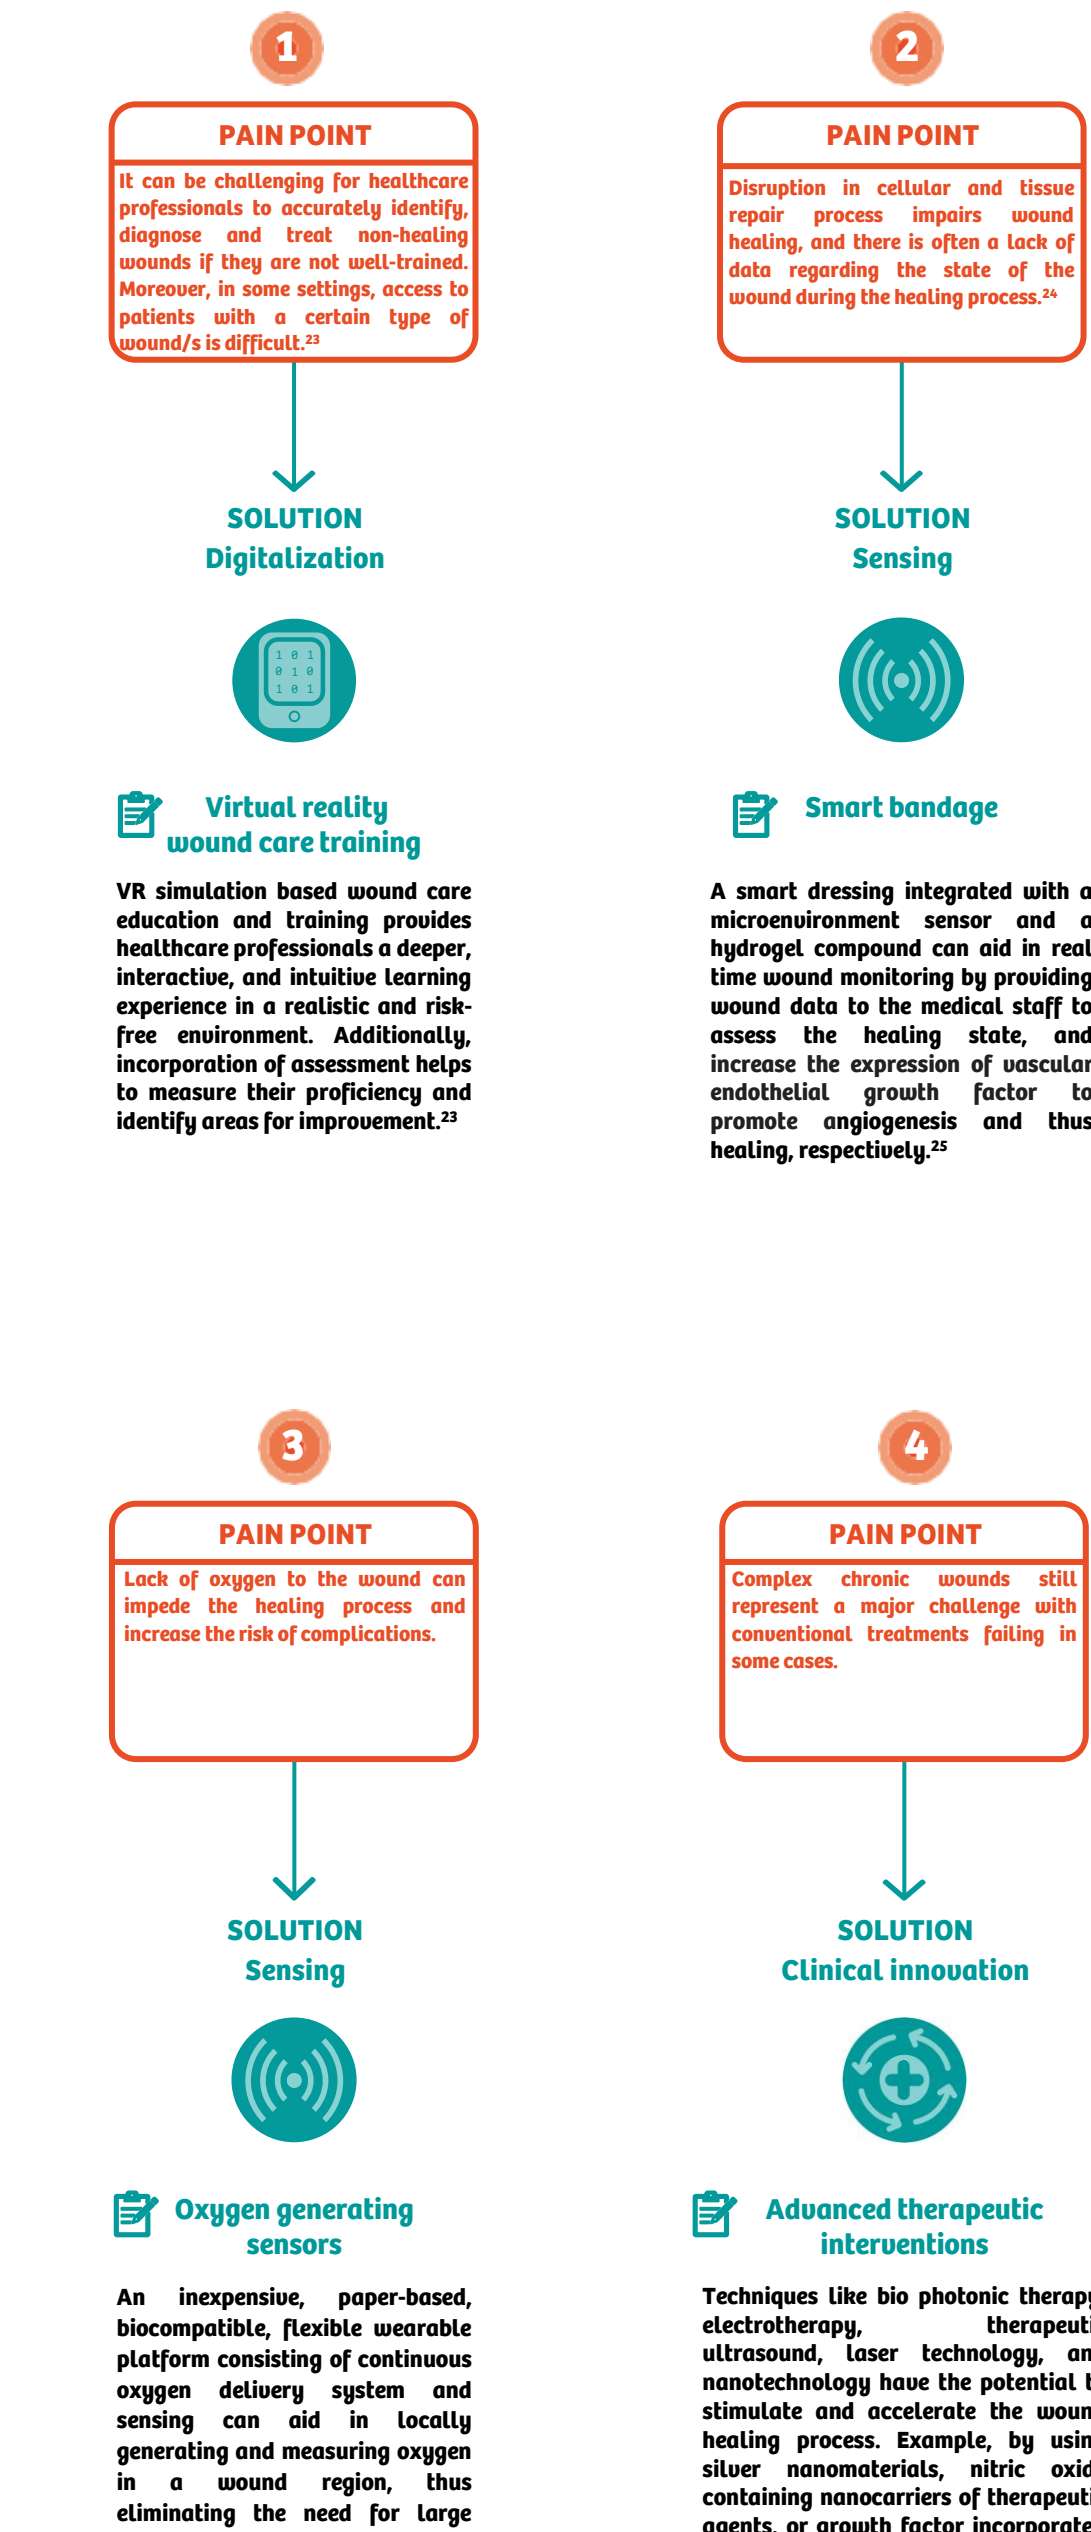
1

PAIN POINT

It can be challenging for healthcare professionals to accurately identify, diagnose and treat non-healing wounds if they are not well-trained. Moreover, in some settings, access to patients with a certain type of wound/s is difficult.$^{23}$

SOLUTION
Digitalization

1 0 1
0 1 0
1 0 1

Virtual reality wound care training

VR simulation based wound care education and training provides healthcare professionals a deeper, interactive, and intuitive learning experience in a realistic and risk-free environment. Additionally, incorporation of assessment helps to measure their proficiency and identify areas for improvement.$^{23}$

2

PAIN POINT

Disruption in cellular and tissue repair process impairs wound healing, and there is often a lack of data regarding the state of the wound during the healing process.$^{24}$

SOLUTION
Sensing

Smart bandage

A smart dressing integrated with a microenvironment sensor and a hydrogel compound can aid in real time wound monitoring by providing wound data to the medical staff to assess the healing state, and increase the expression of vascular endothelial growth factor to promote angiogenesis and thus healing, respectively.$^{25}$

3

PAIN POINT

Lack of oxygen to the wound can impede the healing process and increase the risk of complications.

SOLUTION
Sensing

Oxygen generating sensors

An inexpensive, paper-based, biocompatible, flexible wearable platform consisting of continuous oxygen delivery system and sensing can aid in locally generating and measuring oxygen in a wound region, thus eliminating the need for large

4

PAIN POINT

Complex chronic wounds still represent a major challenge with conventional treatments failing in some cases.

SOLUTION
Clinical innovation

Advanced therapeutic interventions

Techniques like bio photonic therap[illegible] electrotherapy, therapeut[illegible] ultrasound, laser technology, an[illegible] nanotechnology have the potential t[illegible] stimulate and accelerate the woun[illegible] healing process. Example, by usin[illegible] silver nanomaterials, nitric oxid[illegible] containing nanocarriers of therapeut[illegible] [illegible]